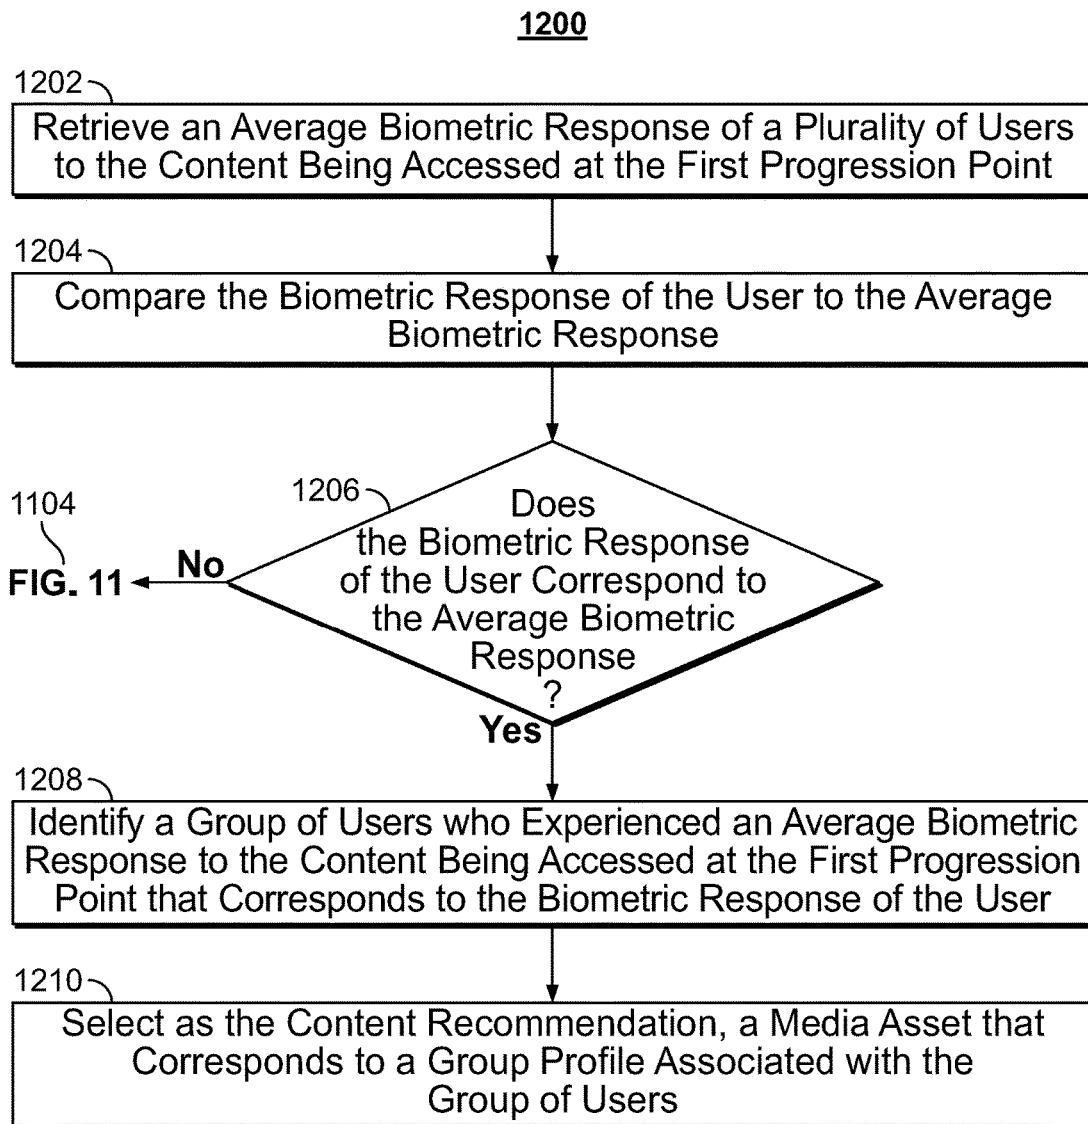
1200

1202

Retrieve an Average Biometric Response of a Plurality of Users to the Content Being Accessed at the First Progression Point

1204

Compare the Biometric Response of the User to the Average Biometric Response

1206

Does the Biometric Response of the User Correspond to the Average Biometric Response ?

1104

FIG. 11

No

Yes

1208

Identify a Group of Users who Experienced an Average Biometric Response to the Content Being Accessed at the First Progression Point that Corresponds to the Biometric Response of the User

1210

Select as the Content Recommendation, a Media Asset that Corresponds to a Group Profile Associated with the Group of Users